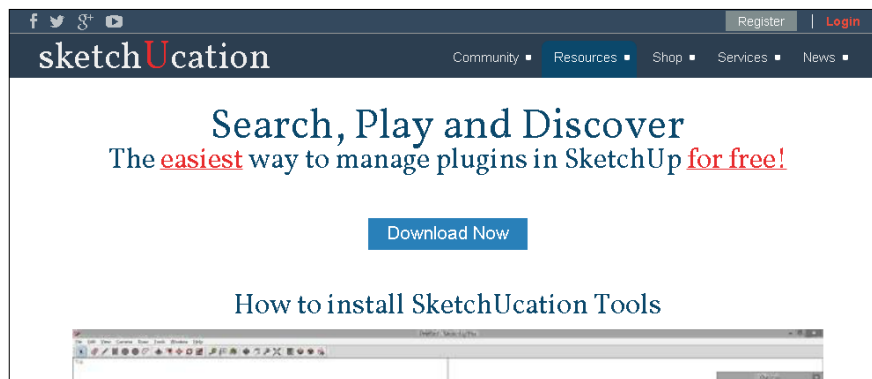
Register | Login

sketchUcation

Community ▪ Resources ▪ Shop ▪ Services ▪ News ▪

Search, Play and Discover
The easiest way to manage plugins in SketchUp for free!

Download Now

How to install SketchUcation Tools